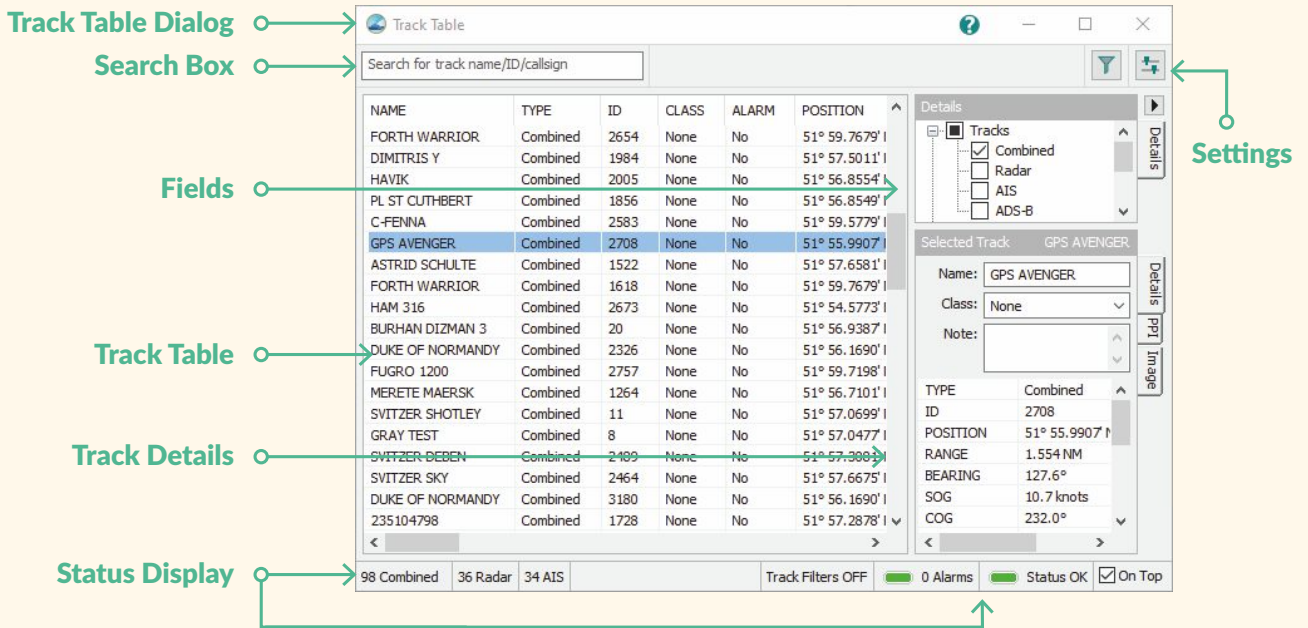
Track Table Dialog
Search Box
Fields
Track Table
Track Details
Status Display
Settings

Track Table
?

Search for track name/ID/callsign

| NAME | TYPE | ID | CLASS | ALARM | POSITION |
|---|---|---|---|---|---|
| FORTH WARRIOR | Combined | 2654 | None | No | 51° 59.7679' I |
| DIMITRIS Y | Combined | 1984 | None | No | 51° 57.5011' I |
| HAVIK | Combined | 2005 | None | No | 51° 56.8554' I |
| PL ST CUTHBERT | Combined | 1856 | None | No | 51° 56.8549' I |
| C-FENNA | Combined | 2583 | None | No | 51° 59.5779' I |
| GPS AVENGER | Combined | 2708 | None | No | 51° 55.9907' I |
| ASTRID SCHULTE | Combined | 1522 | None | No | 51° 57.6581' I |
| FORTH WARRIOR | Combined | 1618 | None | No | 51° 59.7679' I |
| HAM 316 | Combined | 2673 | None | No | 51° 54.5773' I |
| BURHAN DIZMAN 3 | Combined | 20 | None | No | 51° 56.9387' I |
| DUKE OF NORMANDY | Combined | 2326 | None | No | 51° 56.1690' I |
| FUGRO 1200 | Combined | 2757 | None | No | 51° 59.7198' I |
| MERETE MAERSK | Combined | 1264 | None | No | 51° 56.7101' I |
| SVITZER SHOTLEY | Combined | 11 | None | No | 51° 57.0699' I |
| GRAY TEST | Combined | 8 | None | No | 51° 57.0477' I |
| SVITZER DEBEN | Combined | 2489 | None | No | 51° 57.3801' I |
| SVITZER SKY | Combined | 2464 | None | No | 51° 57.6675' I |
| DUKE OF NORMANDY | Combined | 3180 | None | No | 51° 56.1690' I |
| 235104798 | Combined | 1728 | None | No | 51° 57.2878' I |

Details
Tracks
Combined
Radar
AIS
ADS-B
Details

Selected Track GPS AVENGER
Name: GPS AVENGER
Class: None
Note:
Details
PPI
Image

| TYPE | Combined |
|---|---|
| ID | 2708 |
| POSITION | 51° 55.9907' N |
| RANGE | 1.554 NM |
| BEARING | 127.6° |
| SOG | 10.7 knots |
| COG | 232.0° |

98 Combined | 36 Radar | 34 AIS | Track Filters OFF | 0 Alarms | Status OK | On Top